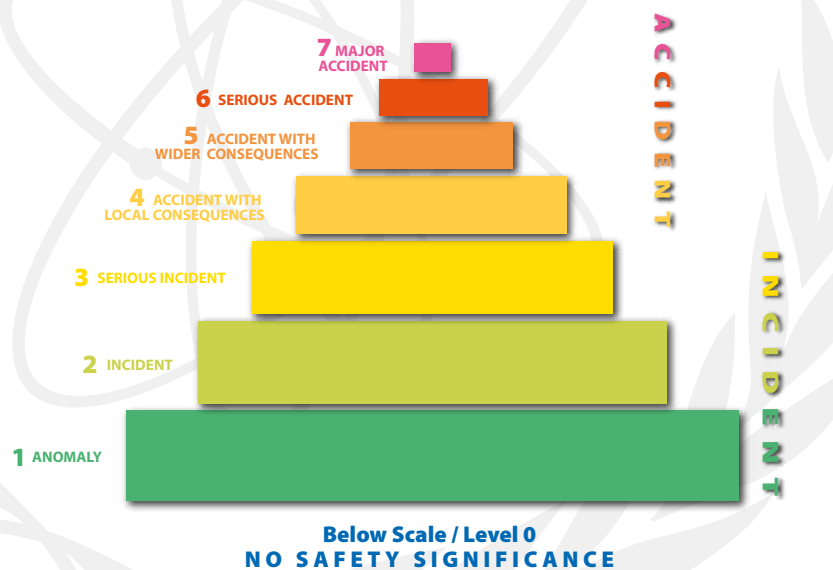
7 MAJOR ACCIDENT

6 SERIOUS ACCIDENT

5 ACCIDENT WITH WIDER CONSEQUENCES

4 ACCIDENT WITH LOCAL CONSEQUENCES

3 SERIOUS INCIDENT

2 INCIDENT

1 ANOMALY

ACCIDENT

INCIDENT

Below Scale / Level 0
NO SAFETY SIGNIFICANCE